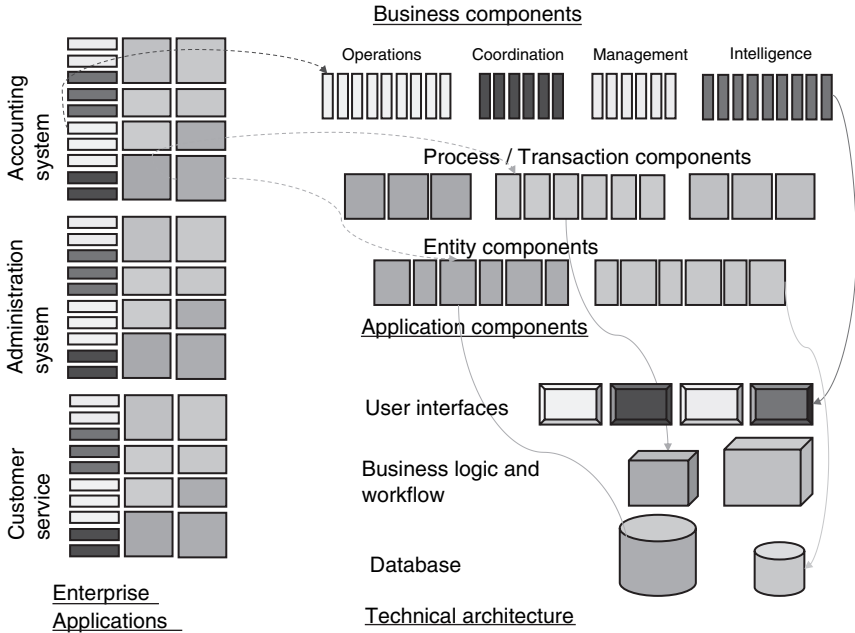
Accounting system

Administration system

Customer service

Enterprise Applications

Business components

Operations

Coordination

Management

Intelligence

Process / Transaction components

Entity components

Application components

User interfaces

Business logic and workflow

Database

Technical architecture